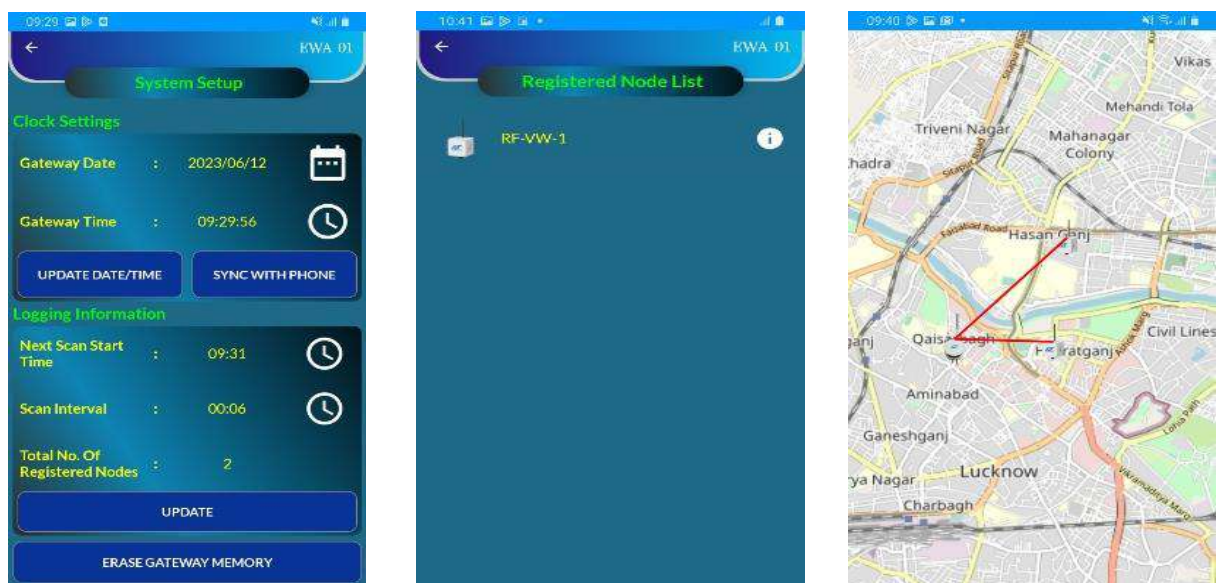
09:29

EWA 01

System Setup

Clock Settings

Gateway Date : 2023/06/12

Gateway Time : 09:29:56

UPDATE DATE/TIME

SYNC WITH PHONE

Logging Information

Next Scan Start Time : 09:31

Scan Interval : 00:06

Total No. Of Registered Nodes : 2

UPDATE

ERASE GATEWAY MEMORY

10:41

EWA 01

Registered Node List

RF-VW-1

09:40

Vikas

Mehandi Tola

Triveni Nagar

Mahanagar Colony

hadra

Sitapur Road

Faizabad Road

Hasan Ganj

anj

Qaisarbagh

Hazratganj

Civil Lines

Aminabad

Ganeshganj

ya Nagar

Lucknow

Charbagh

Lohia Path

Vikramaditya Marg

Ashok Marg